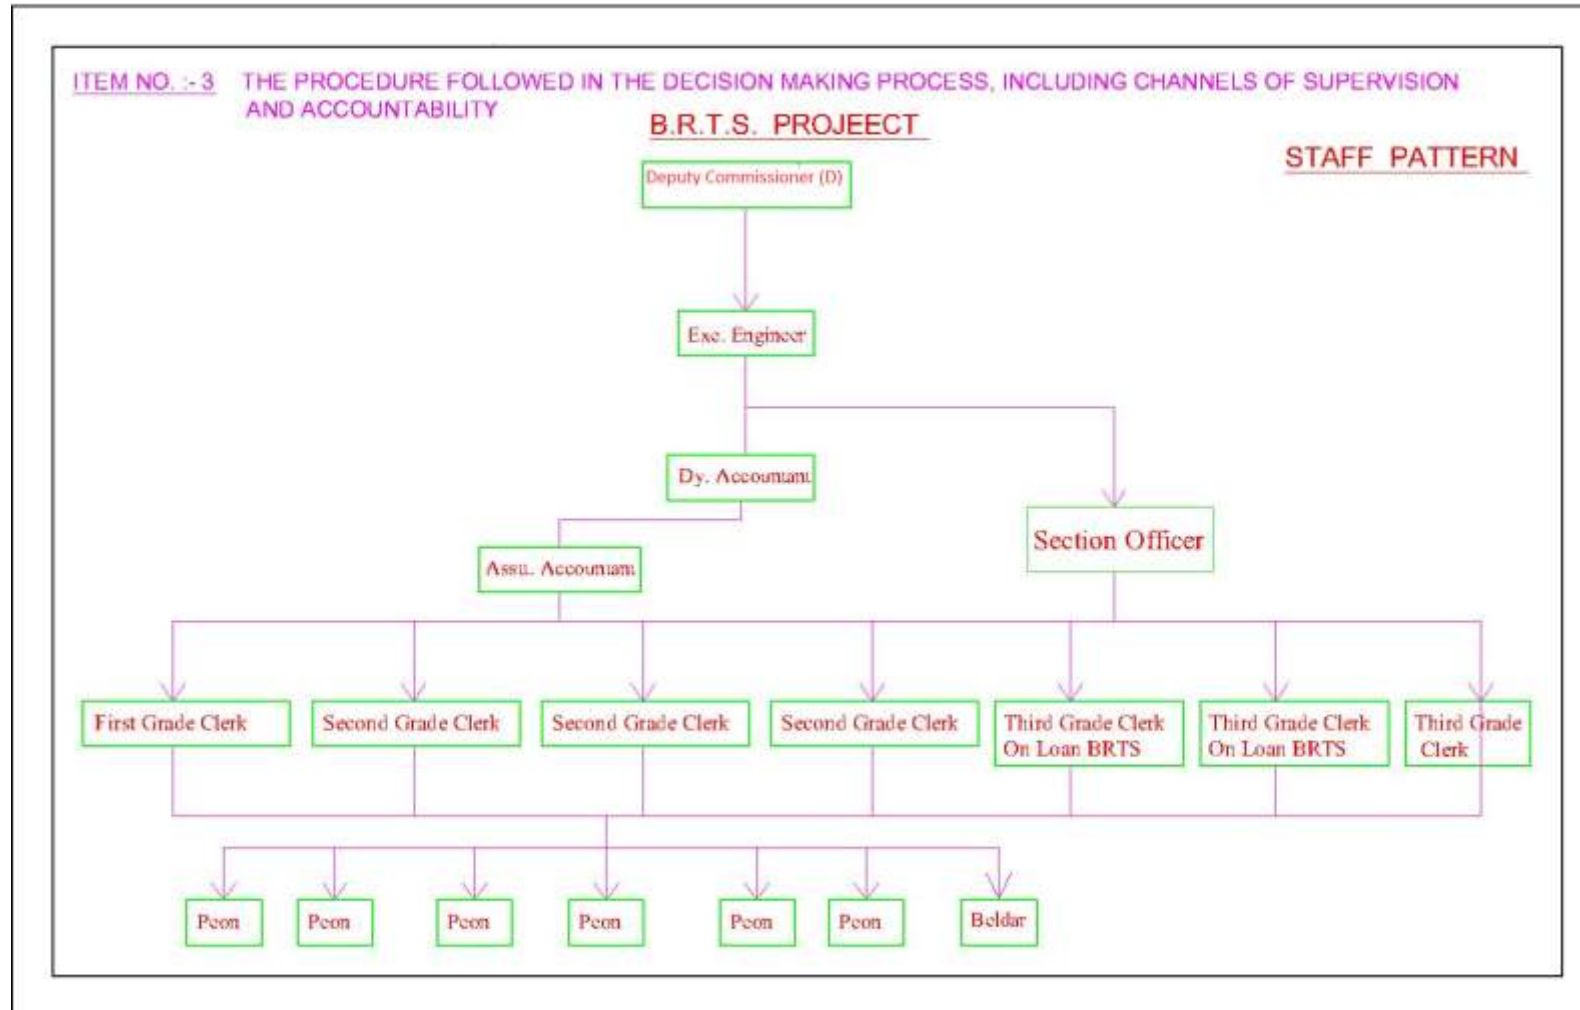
ITEM NO. :- 3 THE PROCEDURE FOLLOWED IN THE DECISION MAKING PROCESS, INCLUDING CHANNELS OF SUPERVISION AND ACCOUNTABILITY

B.R.T.S. PROJEECT

STAFF PATTERN

Deputy Commissioner (D)

Exc. Engineer

Dy. Accountant

Section Officer

Asstt. Accountant

First Grade Clerk

Second Grade Clerk

Second Grade Clerk

Second Grade Clerk

Third Grade Clerk On Loan BRTS

Third Grade Clerk On Loan BRTS

Third Grade Clerk

Peon

Peon

Peon

Peon

Peon

Peon

Beldar